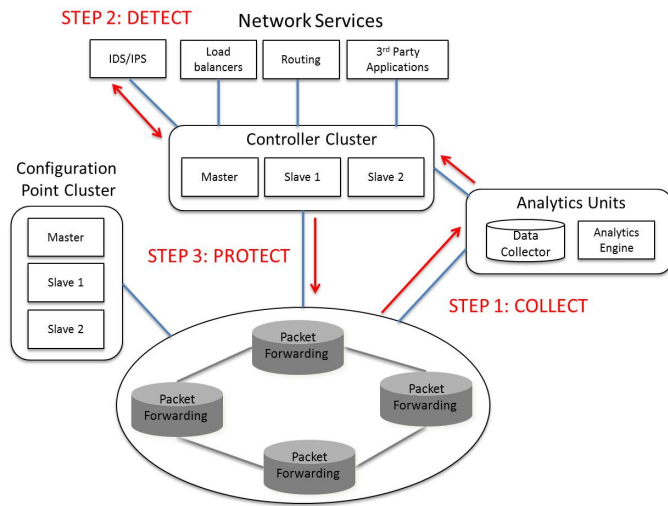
STEP 2: DETECT

Network Services

IDS/IPS

Load balancers

Routing

$3^{rd}$ Party Applications

Controller Cluster

Master

Slave 1

Slave 2

Configuration Point Cluster

Master

Slave 1

Slave 2

Analytics Units

Data Collector

Analytics Engine

STEP 3: PROTECT

STEP 1: COLLECT

Packet Forwarding

Packet Forwarding

Packet Forwarding

Packet Forwarding